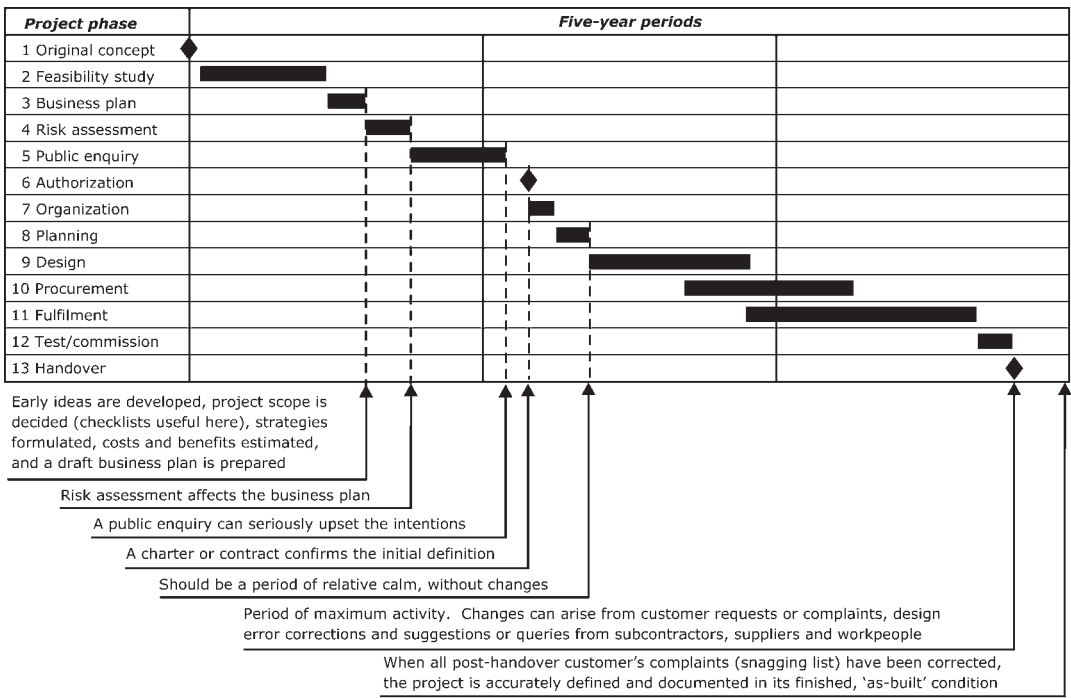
| Project phase | Five-year periods |
|---|---|
| 1 Original concept | |
| 2 Feasibility study | |
| 3 Business plan | |
| 4 Risk assessment | |
| 5 Public enquiry | |
| 6 Authorization | |
| 7 Organization | |
| 8 Planning | |
| 9 Design | |
| 10 Procurement | |
| 11 Fulfilment | |
| 12 Test/commission | |
| 13 Handover | |

Early ideas are developed, project scope is decided (checklists useful here), strategies formulated, costs and benefits estimated, and a draft business plan is prepared

Risk assessment affects the business plan

A public enquiry can seriously upset the intentions

A charter or contract confirms the initial definition

Should be a period of relative calm, without changes

Period of maximum activity. Changes can arise from customer requests or complaints, design error corrections and suggestions or queries from subcontractors, suppliers and workpeople

When all post-handover customer's complaints (snagging list) have been corrected, the project is accurately defined and documented in its finished, 'as-built' condition